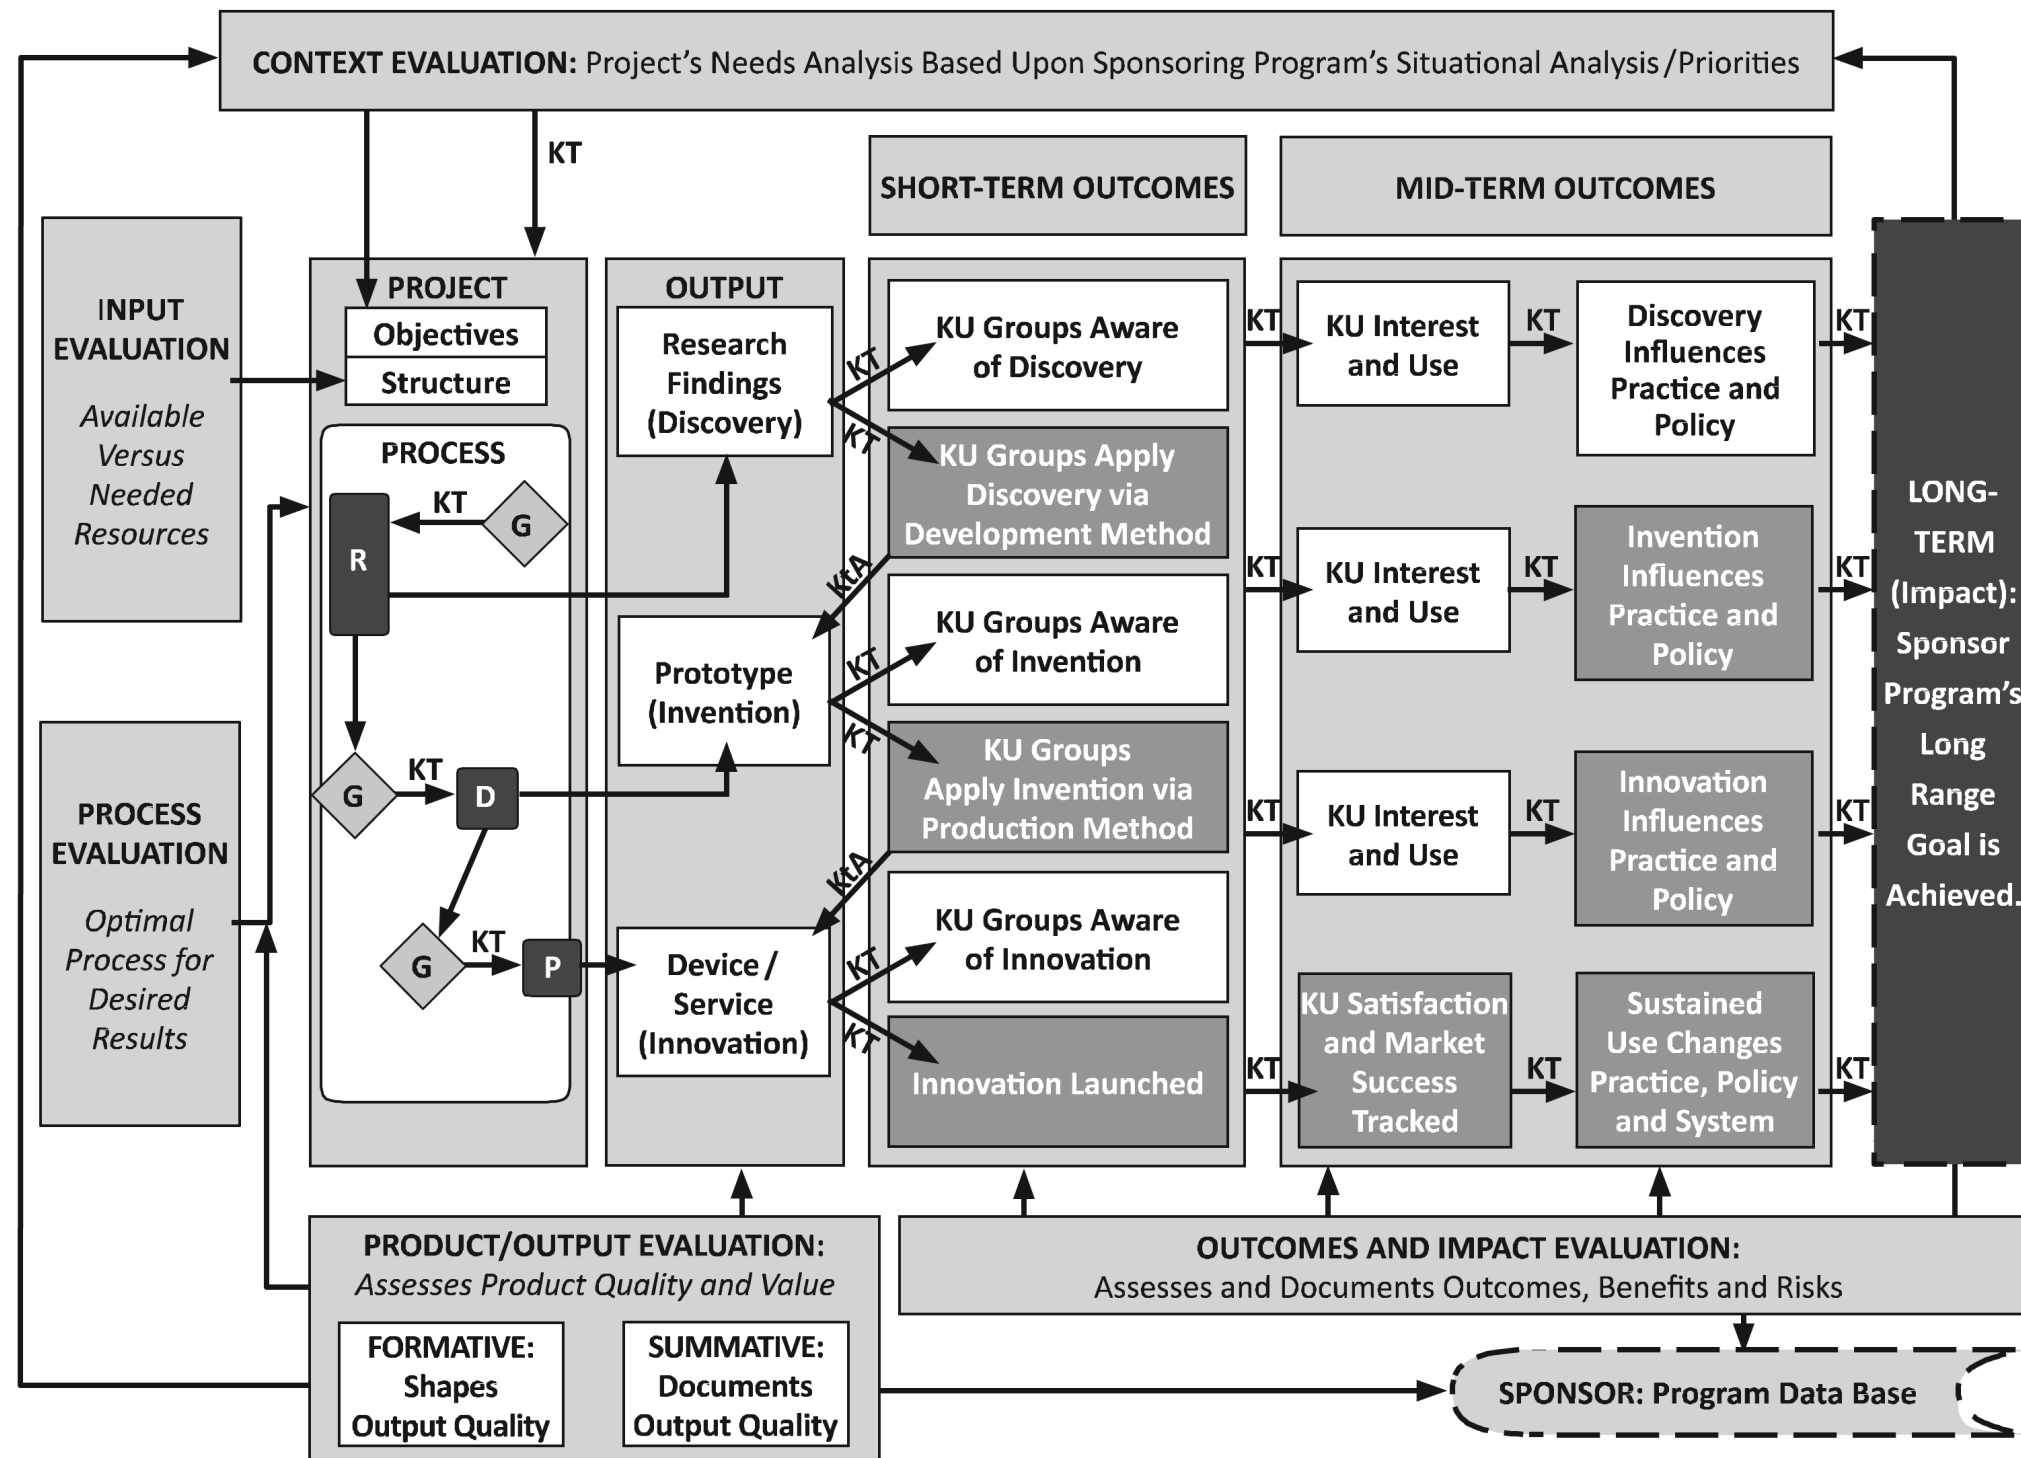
CONTEXT EVALUATION: Project's Needs Analysis Based Upon Sponsoring Program's Situational Analysis/Priorities

KT

SHORT-TERM OUTCOMES

MID-TERM OUTCOMES

INPUT EVALUATION

Available Versus Needed Resources

PROJECT

Objectives

Structure

PROCESS

KT

G

R

G

KT

D

G

KT

P

OUTPUT

Research Findings (Discovery)

Prototype (Invention)

Device / Service (Innovation)

KT

KT

KtA

KT

KT

KtA

KT

KT

KU Groups Aware of Discovery

KU Groups Apply Discovery via Development Method

KU Groups Aware of Invention

KU Groups Apply Invention via Production Method

KU Groups Aware of Innovation

Innovation Launched

KT

KU Interest and Use

KT

Discovery Influences Practice and Policy

KT

KT

KU Interest and Use

KT

Invention Influences Practice and Policy

KT

KT

KU Interest and Use

KT

Innovation Influences Practice and Policy

KT

KT

KU Satisfaction and Market Success Tracked

KT

Sustained Use Changes Practice, Policy and System

KT

LONG-TERM (Impact): Sponsor Program's Long Range Goal is Achieved.

PROCESS EVALUATION

Optimal Process for Desired Results

PRODUCT/OUTPUT EVALUATION:
Assesses Product Quality and Value

FORMATIVE: Shapes Output Quality

SUMMATIVE: Documents Output Quality

OUTCOMES AND IMPACT EVALUATION:
Assesses and Documents Outcomes, Benefits and Risks

SPONSOR: Program Data Base